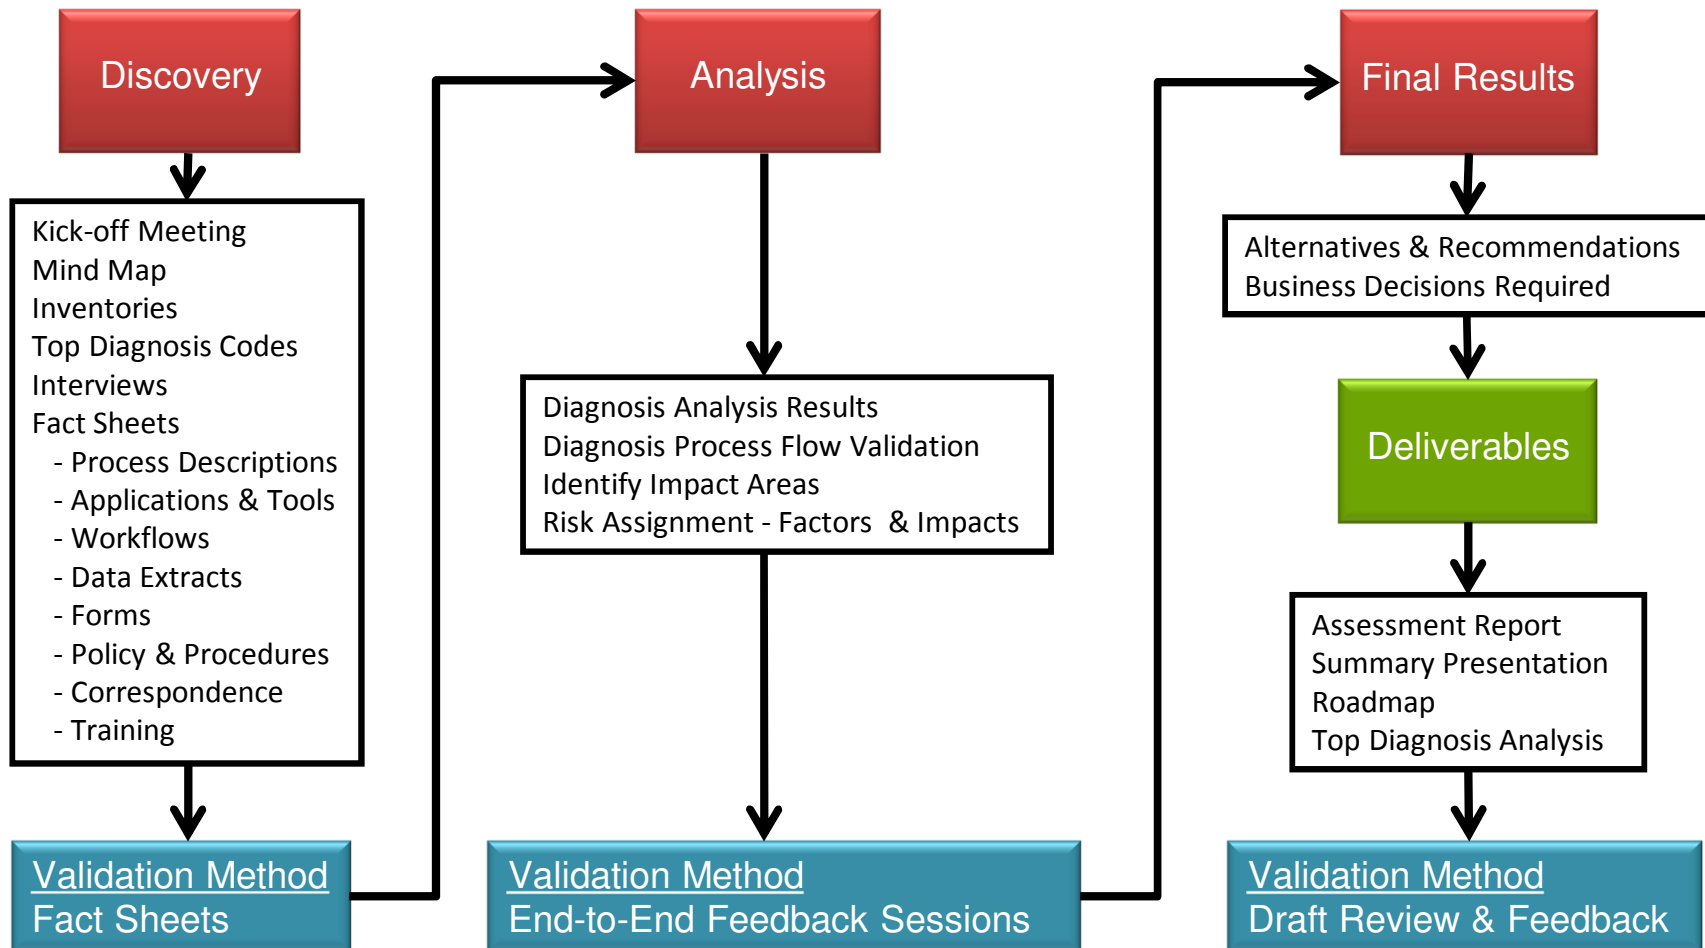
Discovery

Kick-off Meeting
Mind Map
Inventories
Top Diagnosis Codes
Interviews
Fact Sheets
- Process Descriptions
- Applications & Tools
- Workflows
- Data Extracts
- Forms
- Policy & Procedures
- Correspondence
- Training

Validation Method
Fact Sheets

Analysis

Diagnosis Analysis Results
Diagnosis Process Flow Validation
Identify Impact Areas
Risk Assignment - Factors & Impacts

Validation Method
End-to-End Feedback Sessions

Final Results

Alternatives & Recommendations
Business Decisions Required

Deliverables

Assessment Report
Summary Presentation
Roadmap
Top Diagnosis Analysis

Validation Method
Draft Review & Feedback